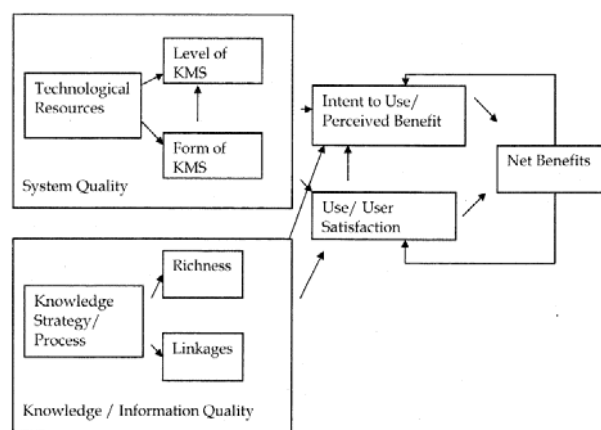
Technological Resources

Level of KMS

Form of KMS

System Quality

Intent to Use/ Perceived Benefit

Net Benefits

Use/ User Satisfaction

Knowledge Strategy/ Process

Richness

Linkages

Knowledge / Information Quality